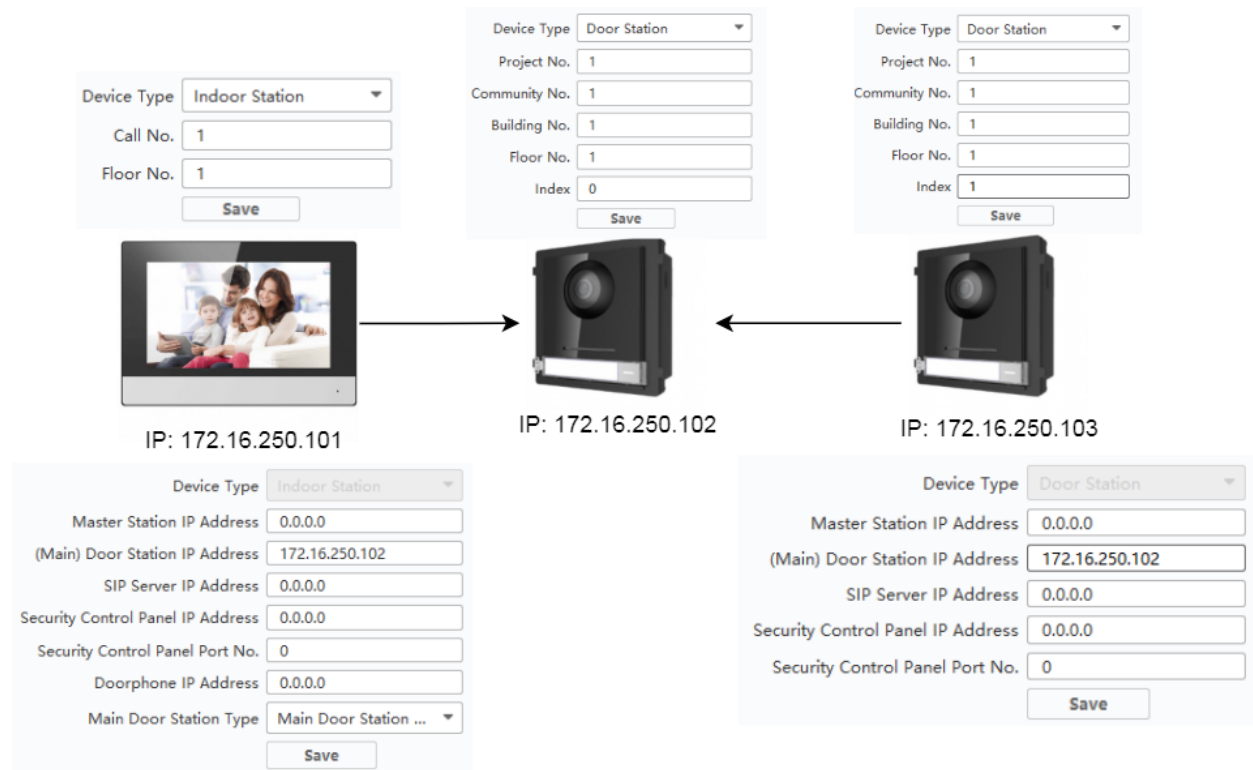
Device Type Indoor Station
Call No. 1
Floor No. 1
Save

Device Type Door Station
Project No. 1
Community No. 1
Building No. 1
Floor No. 1
Index 0
Save

Device Type Door Station
Project No. 1
Community No. 1
Building No. 1
Floor No. 1
Index 1
Save

IP: 172.16.250.101

IP: 172.16.250.102

IP: 172.16.250.103

Device Type Indoor Station
Master Station IP Address 0.0.0.0
(Main) Door Station IP Address 172.16.250.102
SIP Server IP Address 0.0.0.0
Security Control Panel IP Address 0.0.0.0
Security Control Panel Port No. 0
Doorphone IP Address 0.0.0.0
Main Door Station Type Main Door Station ...
Save

Device Type Door Station
Master Station IP Address 0.0.0.0
(Main) Door Station IP Address 172.16.250.102
SIP Server IP Address 0.0.0.0
Security Control Panel IP Address 0.0.0.0
Security Control Panel Port No. 0
Save